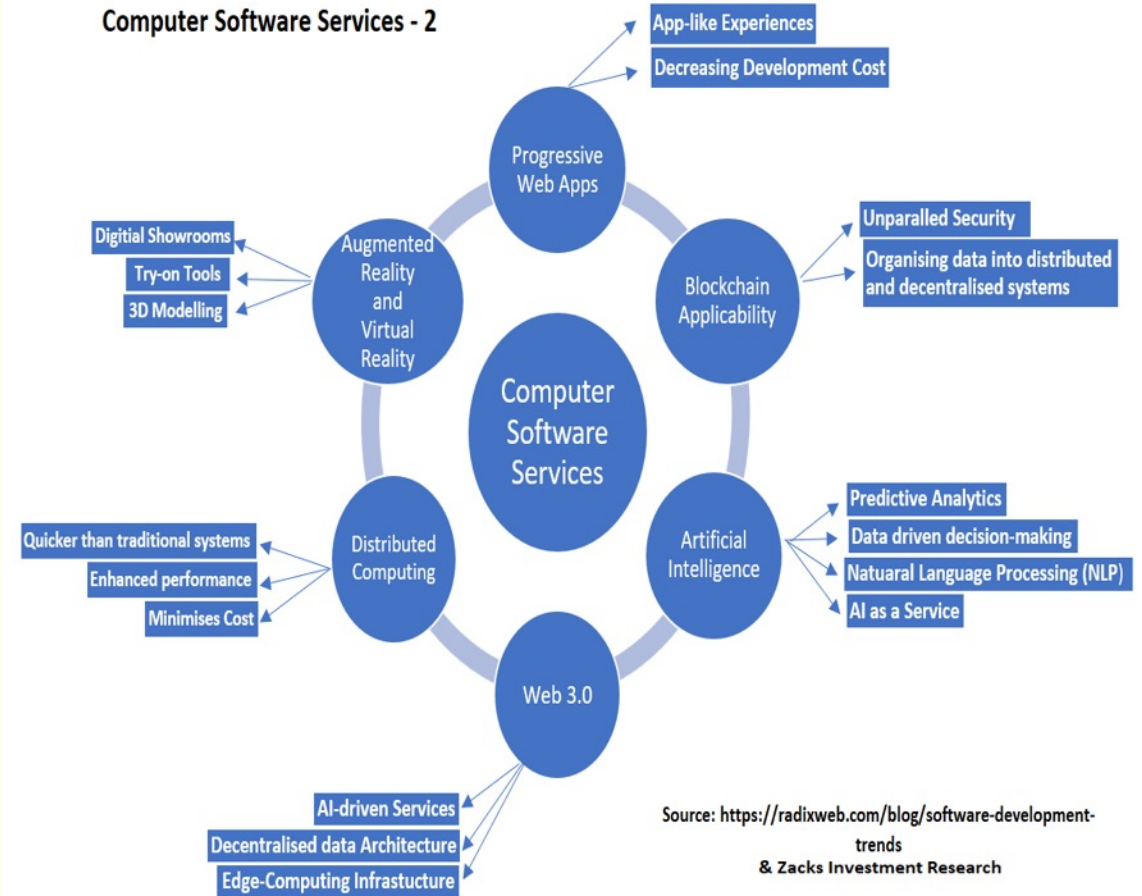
Computer Software Services - 2

App-like Experiences

Decreasing Development Cost

Progressive Web Apps

Digitial Showrooms

Try-on Tools

3D Modelling

Augmented Reality and Virtual Reality

Unparalled Security

Organising data into distributed and decentralised systems

Blockchain Applicability

Computer Software Services

Quicker than traditional systems

Enhanced performance

Minimises Cost

Distributed Computing

Predictive Analytics

Data driven decision-making

Natuaral Language Processing (NLP)

AI as a Service

Artificial Intelligence

Web 3.0

AI-driven Services

Decentralised data Architecture

Edge-Computing Infrastucture

Source: https://radixweb.com/blog/software-development-trends
& Zacks Investment Research